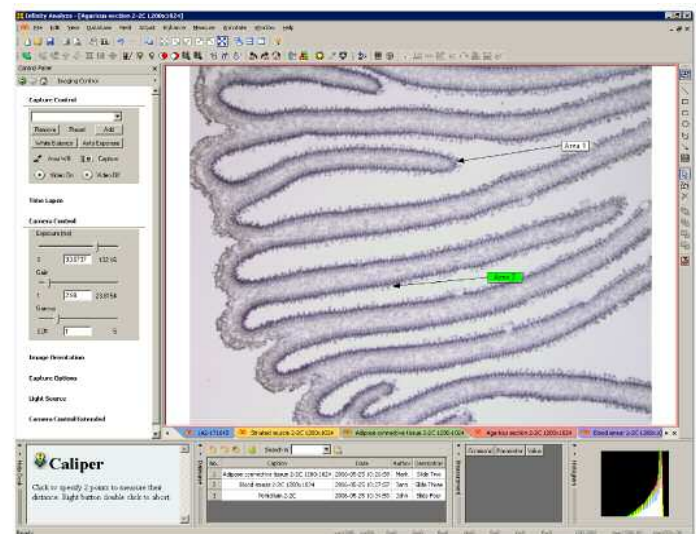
Infinity Analyze - [Agaricus section 2-2C 1200x1624]

File Edit View Database Tools Layout Measure Annotate Window Help

Control Panel

Imaging Control

Capture Control

Remove Reset Add

White Balance Auto Exposure

Auto WB Capture

Video On Video Off

Time Lapse

Camera Control

Exposure (ms)

0.0737 132.16

Gain

1 2.56 23.0158

Gamma

1.0 1 5

Image Resolution

Capture Options

Light Source

Camera Control Extended

Area 1

Area 2

Agaricus section 2-2C 1200x1624

Striated muscle 2-2C 1200x1024

Adipose connective tissue 2-2C 1200x1024

Agaricus section 2-2C 1200x1624

Blood smear 2-2C 1200x1024

Caliper

Click to specify 2 points to measure their distance. Right button double click to abort.

Search in

| No. | Caption | Date | Author | Description |
|---|---|---|---|---|
| 1 | Adipose connective tissue 2-2C 1200x1024 | 2006-05-25 10:20:59 | Mark | Slide Two |
| 2 | Blood smear 2-2C 1200x1024 | 2006-05-25 10:27:57 | Sam | Slide Three |
| 3 | Periosteum 2-2C | 2006-05-25 10:34:50 | John | Slide Four |

Measurement

Histogram

Ready